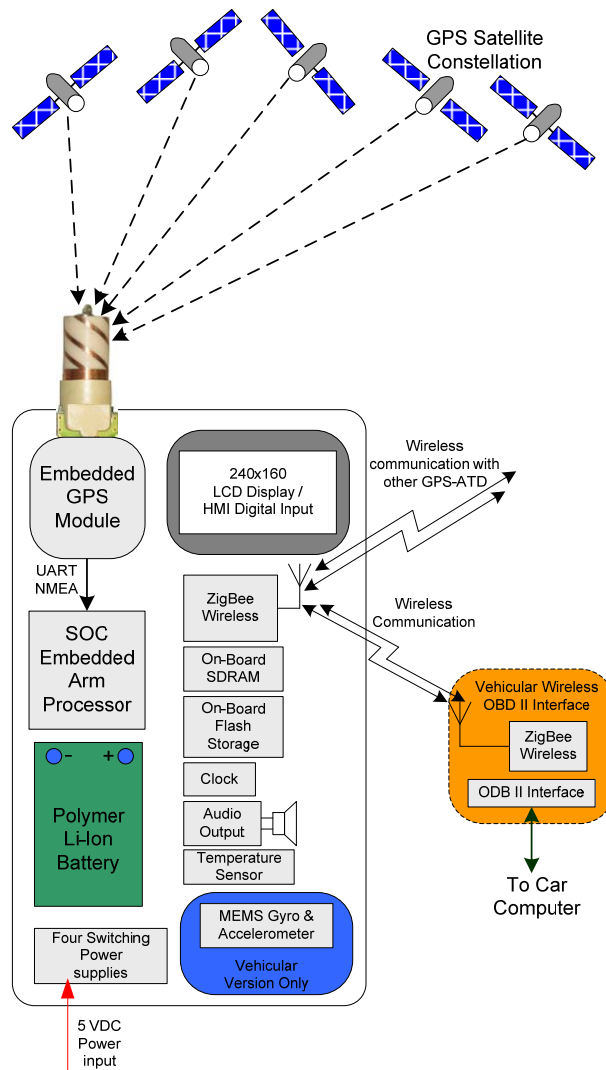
GPS Satellite Constellation

Embedded GPS Module

240x160 LCD Display / HMI Digital Input

Wireless communication with other GPS-ATD

UART NMEA

ZigBee Wireless

Wireless Communication

SOC Embedded Arm Processor

On-Board SDRAM

On-Board Flash Storage

Vehicular Wireless OBD II Interface

ZigBee Wireless

ODB II Interface

- +

Polymer Li-Ion Battery

Clock

Audio Output

Temperature Sensor

To Car Computer

MEMS Gyro & Accelerometer

Vehicular Version Only

Four Switching Power supplies

5 VDC Power input